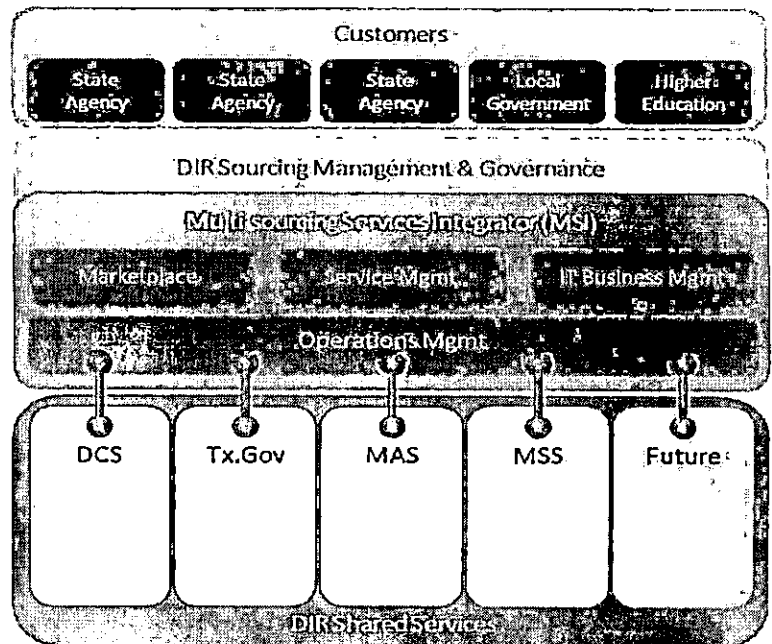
Customers

State Agency

State Agency

State Agency

Local Government

Higher Education

DIR Sourcing Management & Governance

Multisourcing Services Integrator (MSI)

Marketplace

Service Mgmt

IT Business Mgmt

Operations Mgmt

DCS

Tx.Gov

MAS

MSS

Future

DIR Shared Services